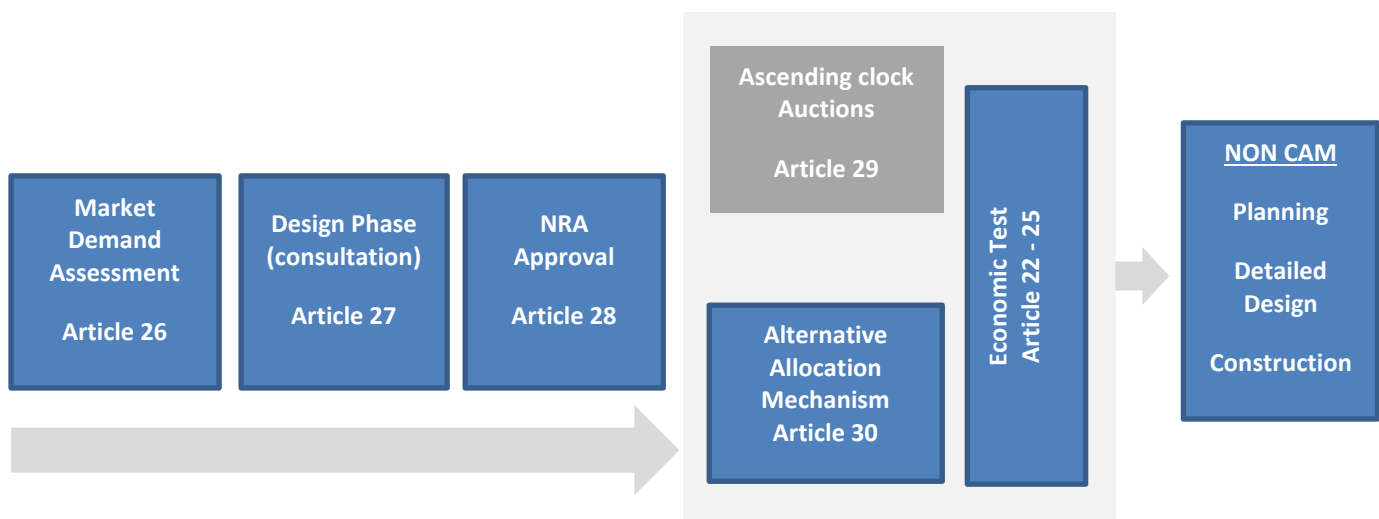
Market Demand Assessment

Article 26

Design Phase (consultation)

Article 27

NRA Approval

Article 28

Ascending clock Auctions

Article 29

Alternative Allocation Mechanism Article 30

Economic Test Article 22 - 25

NON CAM

Planning

Detailed Design

Construction